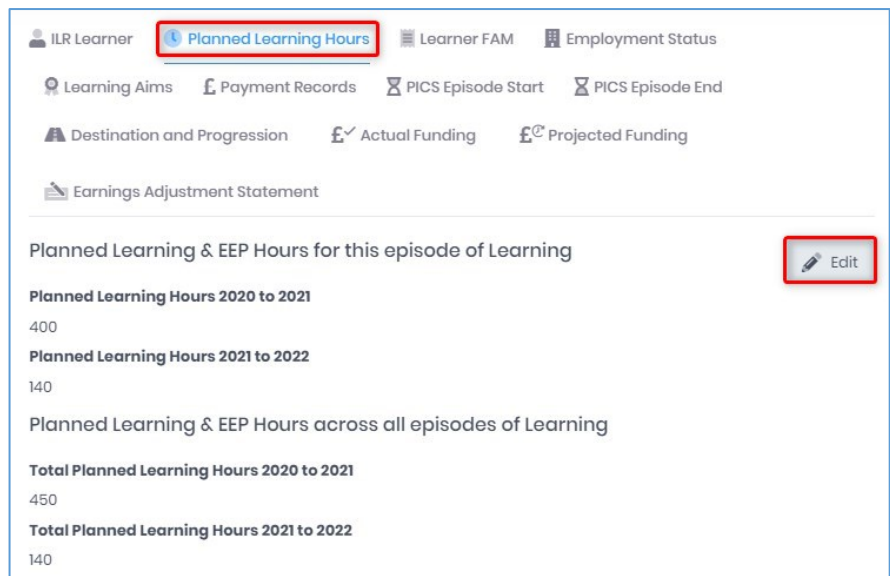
ILR Learner Planned Learning Hours Learner FAM Employment Status

Learning Aims Payment Records PICS Episode Start PICS Episode End

Destination and Progression Actual Funding Projected Funding

Earnings Adjustment Statement

Planned Learning & EEP Hours for this episode of Learning

Edit

**Planned Learning Hours 2020 to 2021**

400

**Planned Learning Hours 2021 to 2022**

140

Planned Learning & EEP Hours across all episodes of Learning

**Total Planned Learning Hours 2020 to 2021**

450

**Total Planned Learning Hours 2021 to 2022**

140